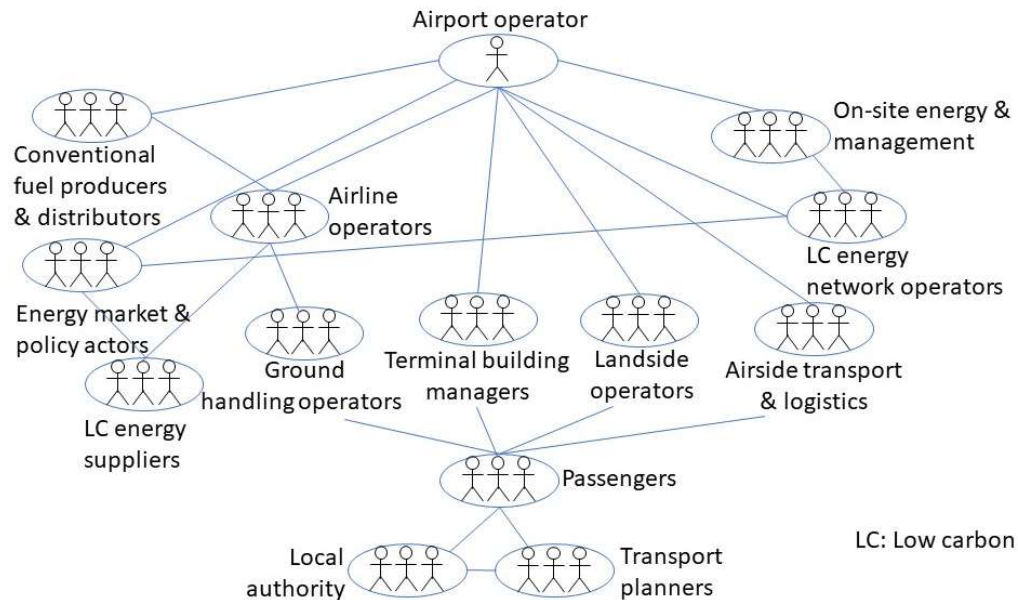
Airport operator

Conventional fuel producers & distributors

On-site energy & management

Airline operators

LC energy network operators

Energy market & policy actors

Ground handling operators

Terminal building managers

Landside operators

Airside transport & logistics

LC energy suppliers

Passengers

Local authority

Transport planners

LC: Low carbon